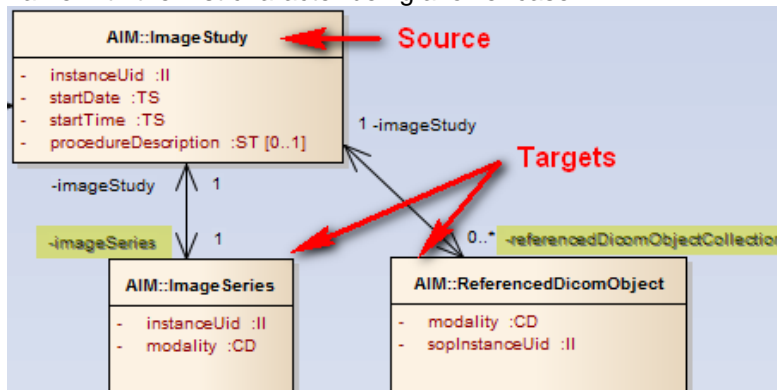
AIM::ImageStudy

- instanceUid :II
- startDate :TS
- startTime :TS
- procedureDescription :ST [0..1]

Source

1 -imageStudy

Targets

-imageStudy 1

-imageSeries 1

0..* -referencedDicomObjectCollectio

AIM::ImageSeries

- instanceUid :II
- modality :CD

AIM::ReferencedDicomObject

- modality :CD
- sopInstanceUid :II